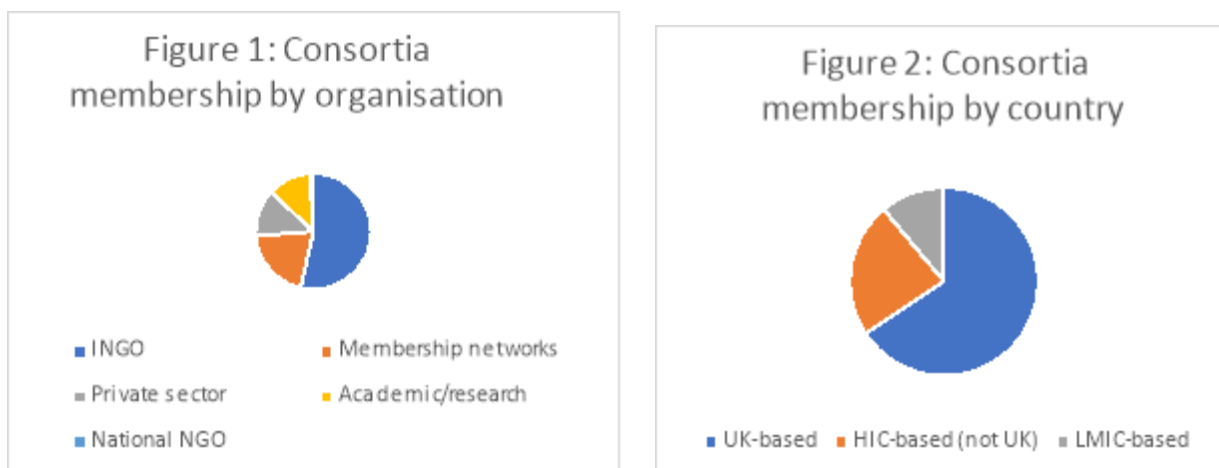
Figure 1: Consortia membership by organisation

INGO
Membership networks
Private sector
Academic/research
National NGO

Figure 2: Consortia membership by country

UK-based
HIC-based (not UK)
LMIC-based